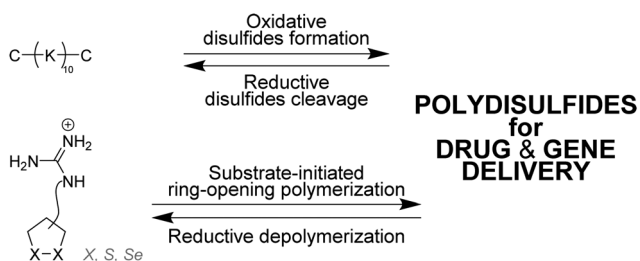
$C-(K)_{10}-C$

Oxidative disulfides formation

Reductive disulfides cleavage

$\overset{\oplus}{NH_2}$

$H_2N$

NH

X–X X. S. Se

Substrate-initiated ring-opening polymerization

Reductive depolymerization

POLYDISULFIDES for DRUG & GENE DELIVERY